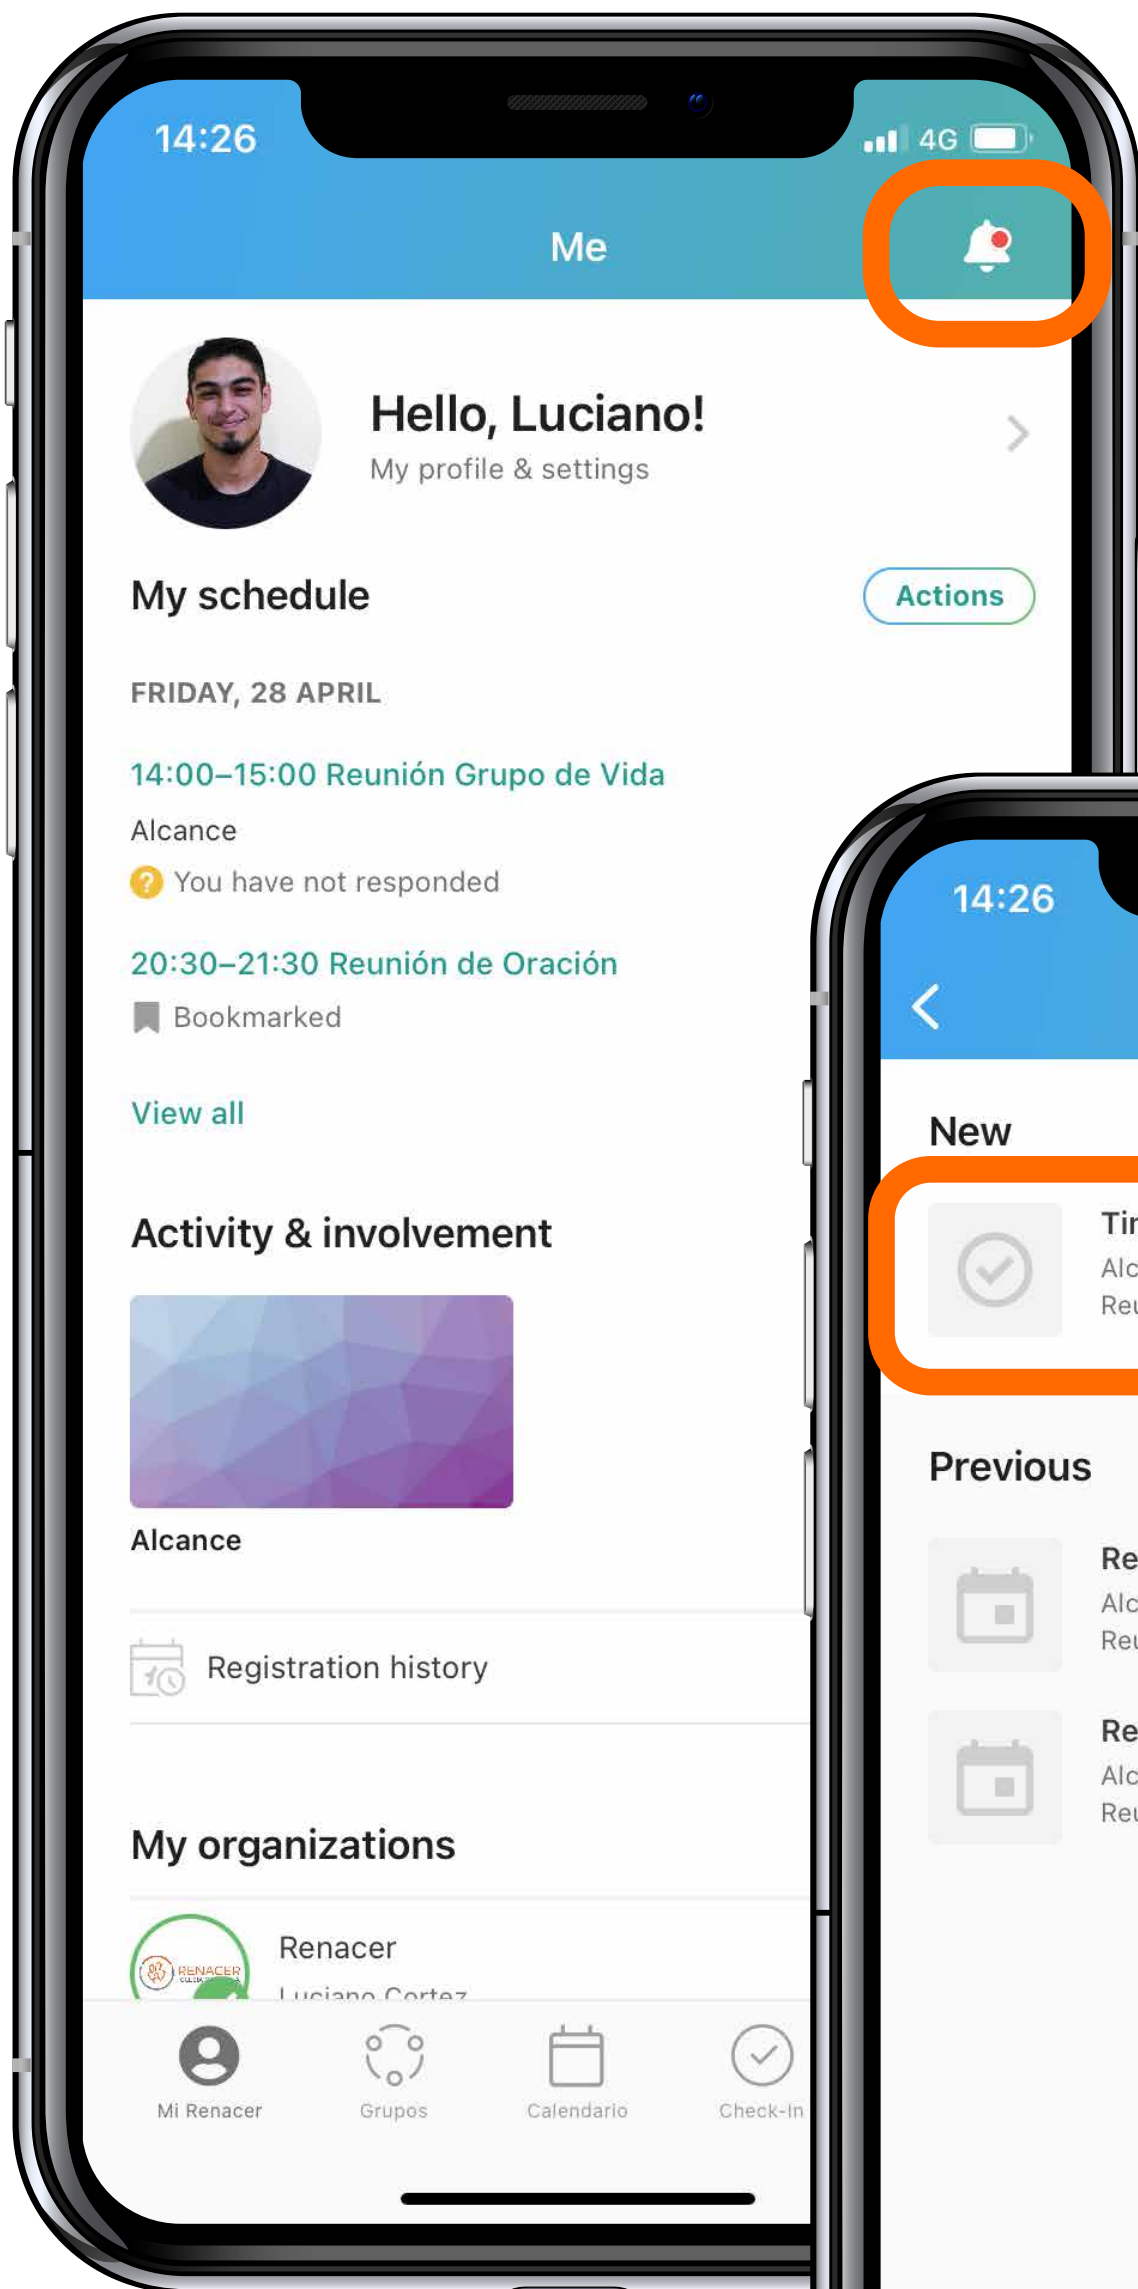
14:26
4G

Me

Hello, Luciano!
My profile & settings

My schedule
Actions

FRIDAY, 28 APRIL

14:00–15:00 Reunión Grupo de Vida
Alcance
You have not responded

20:30–21:30 Reunión de Oración
Bookmarked

View all

Activity & involvement

Alcance

Registration history

My organizations

Renacer
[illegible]

Mi Renacer
Grupos
Calendario
Check-In

14:26

New

Ti
Alc
Re

Previous

Re
Alc
Re

Re
Alc
Re